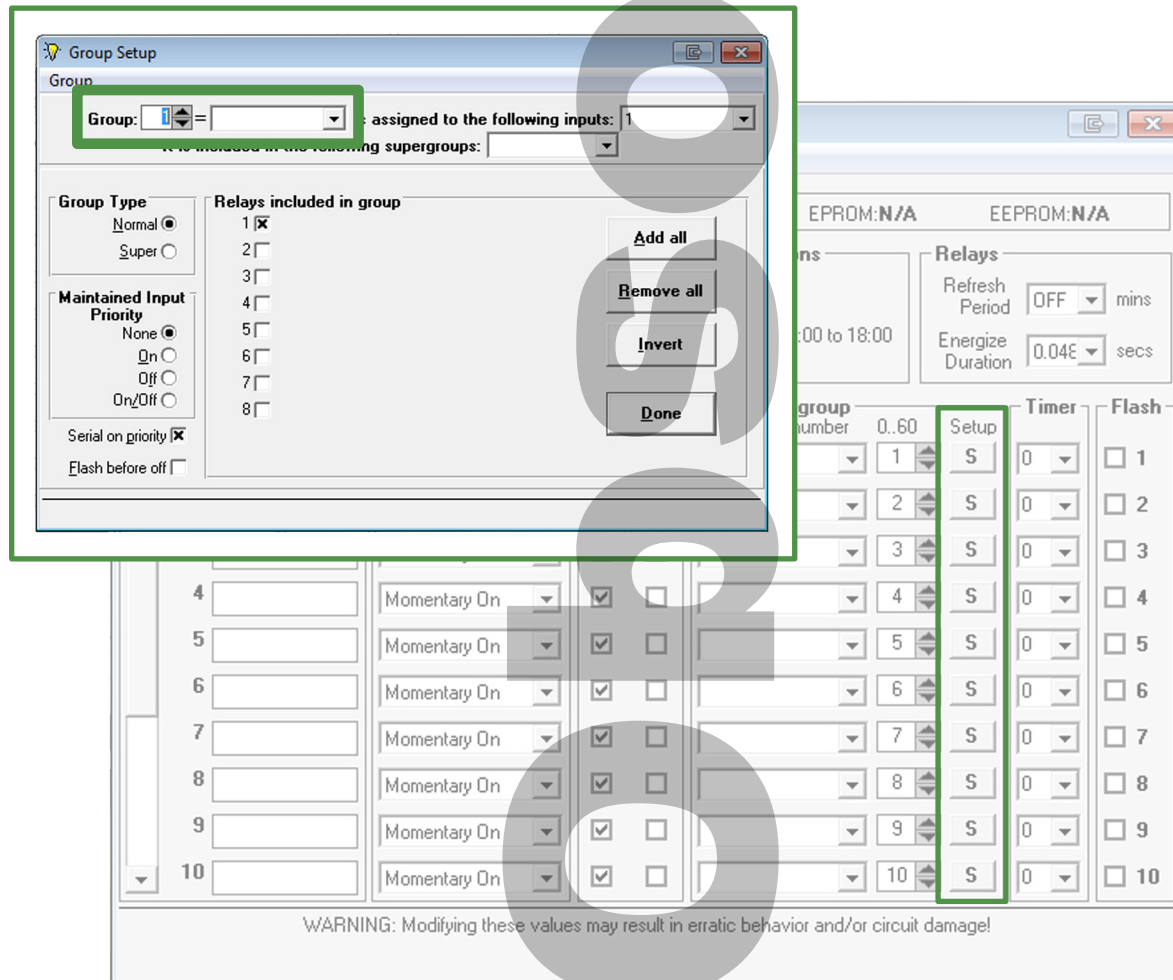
Group Setup

Group

Group: 1 = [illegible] assigned to the following inputs: 1

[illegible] included in the following supergroups:

Group Type
Normal
Super

Maintained Input Priority
None
On
Off
On/Off

Serial on priority

Flash before off

Relays included in group
1
2
3
4
5
6
7
8

Add all
Remove all
Invert
Done

EPROM: N/A
EEPROM: N/A

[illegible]ns
:00 to 18:00

Relays
Refresh Period OFF mins
Energize Duration 0.048 secs

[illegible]group
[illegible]number
0..60
Setup
Timer
Flash

| | | | | | | | | | |
|---|---|---|---|---|---|---|---|---|---|
| | | | | | | 1 | S | 0 | 1 |
| | | | | | | 2 | S | 0 | 2 |
| | | | | | | 3 | S | 0 | 3 |
| 4 | | Momentary On | | | | 4 | S | 0 | 4 |
| 5 | | Momentary On | | | | 5 | S | 0 | 5 |
| 6 | | Momentary On | | | | 6 | S | 0 | 6 |
| 7 | | Momentary On | | | | 7 | S | 0 | 7 |
| 8 | | Momentary On | | | | 8 | S | 0 | 8 |
| 9 | | Momentary On | | | | 9 | S | 0 | 9 |
| 10 | | Momentary On | | | | 10 | S | 0 | 10 |

WARNING: Modifying these values may result in erratic behavior and/or circuit damage!